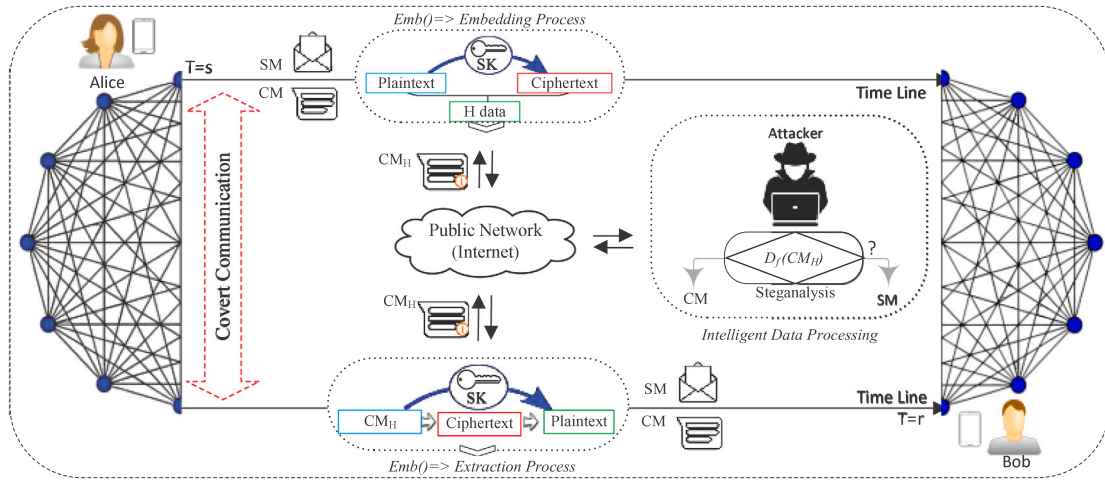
Emb()=> Embedding Process

Alice

T=s

SM

CM

SK

Plaintext

Ciphertext

H data

Time Line

$CM_H$

Covert Communication

Attacker

Public Network (Internet)

$D_f(CM_H)$

?

CM

Steganalysis

SM

$CM_H$

Intelligent Data Processing

SK

SM

$CM_H$

Ciphertext

Plaintext

CM

Time Line

T=r

Emb()=> Extraction Process

Bob